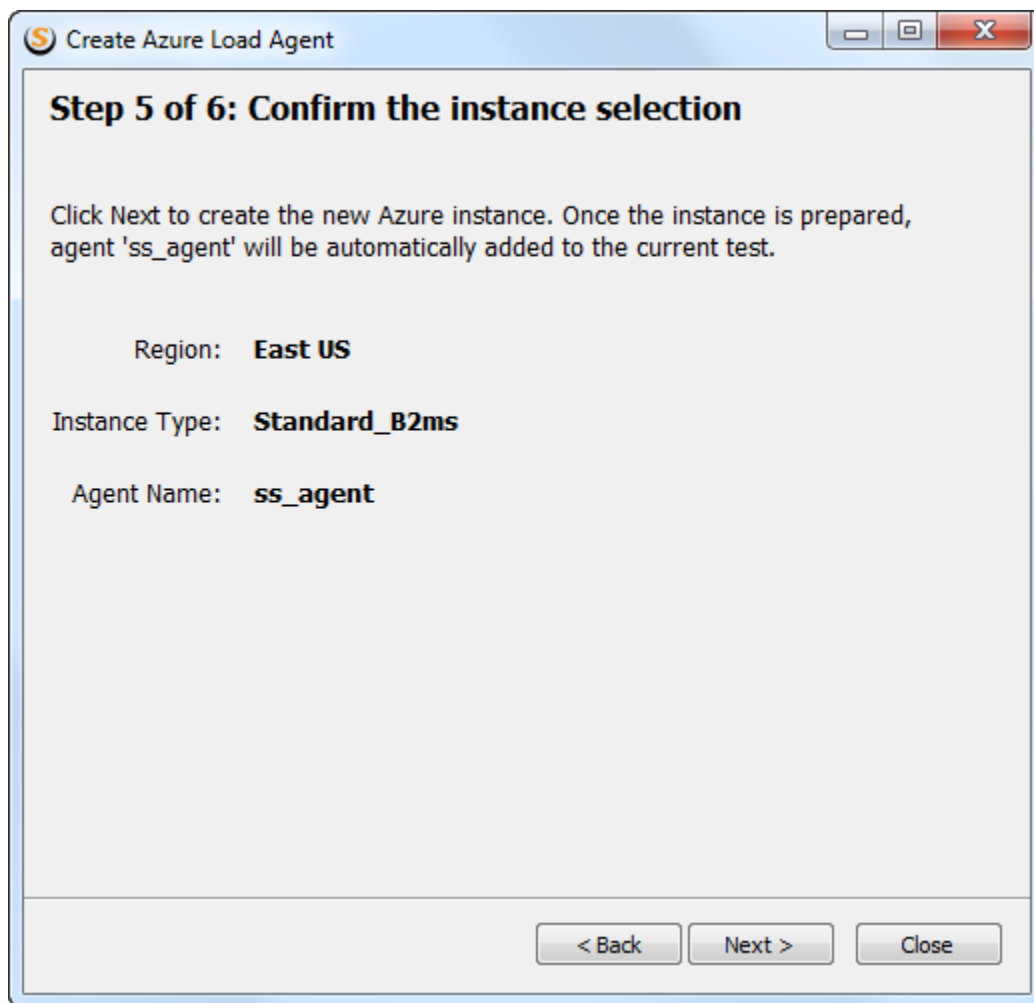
Create Azure Load Agent

Step 5 of 6: Confirm the instance selection

Click Next to create the new Azure instance. Once the instance is prepared, agent 'ss_agent' will be automatically added to the current test.

Region: East US

Instance Type: Standard_B2ms

Agent Name: ss_agent

< Back Next > Close